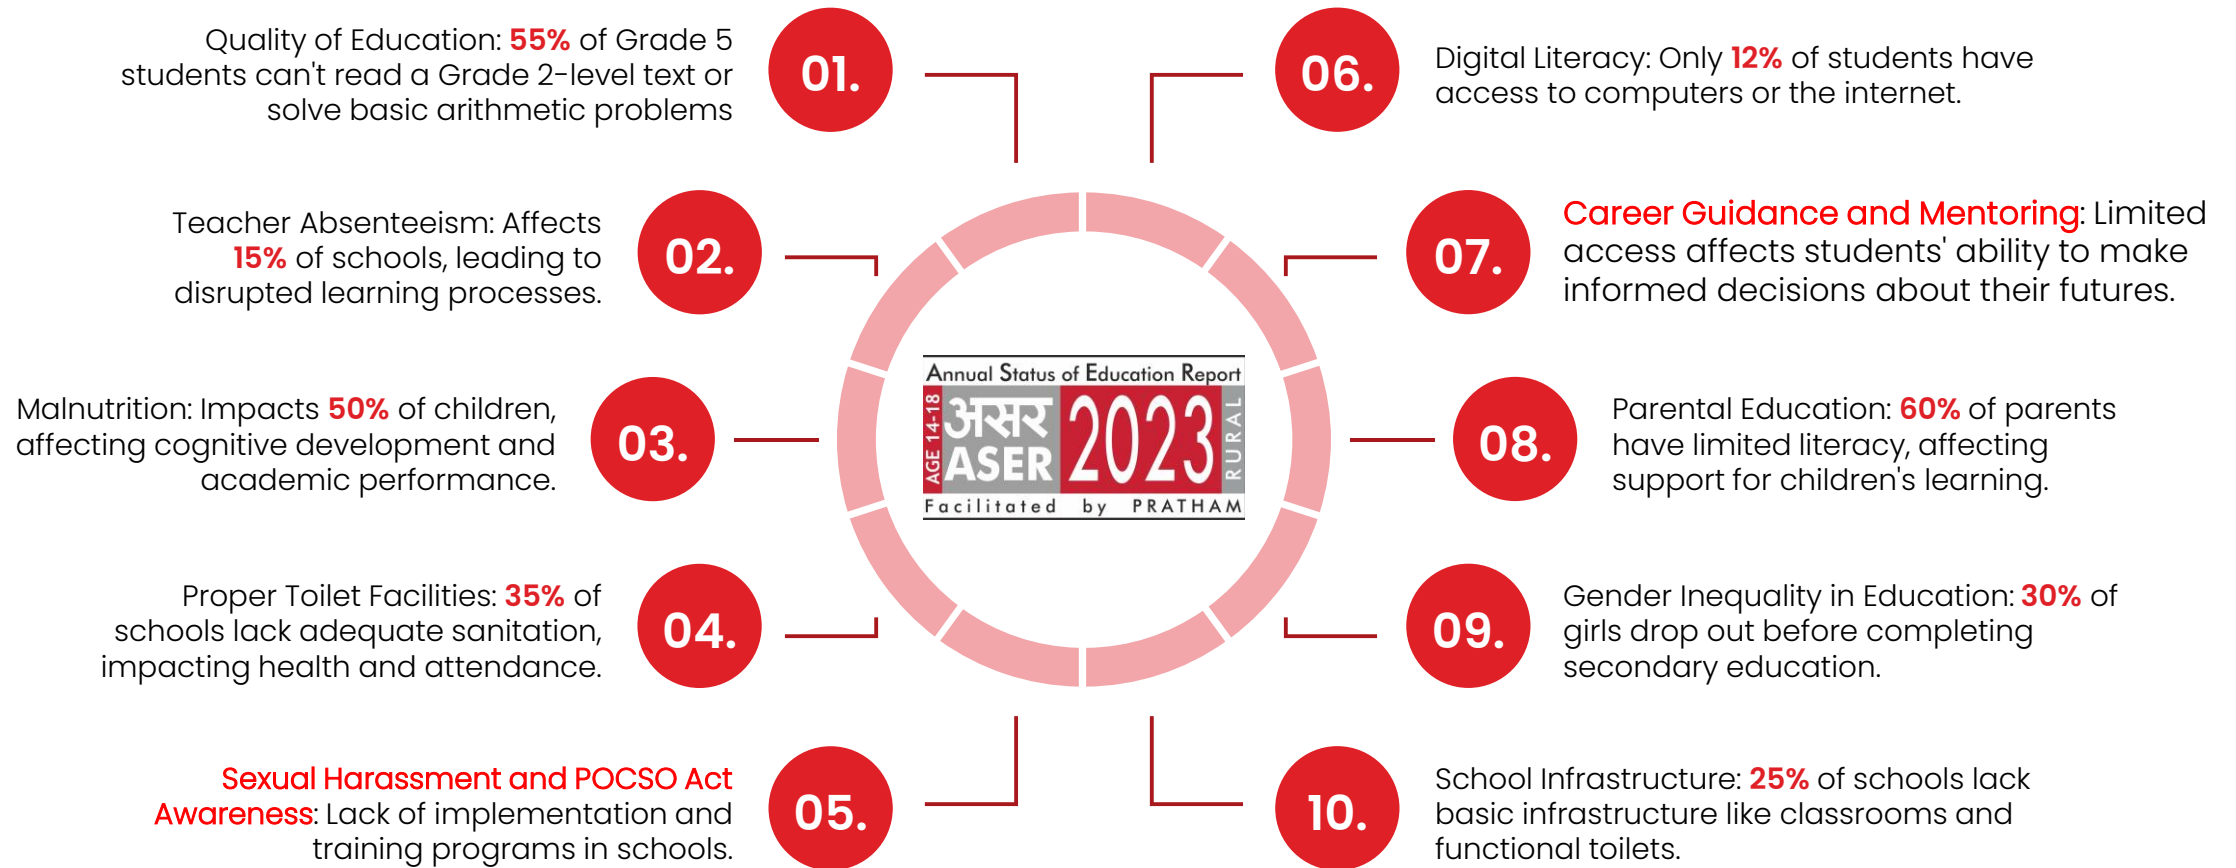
Quality of Education: 55% of Grade 5 students can't read a Grade 2-level text or solve basic arithmetic problems

01.

Teacher Absenteeism: Affects 15% of schools, leading to disrupted learning processes.

02.

Malnutrition: Impacts 50% of children, affecting cognitive development and academic performance.

03.

Proper Toilet Facilities: 35% of schools lack adequate sanitation, impacting health and attendance.

04.

Sexual Harassment and POCSO Act Awareness: Lack of implementation and training programs in schools.

05.

Annual Status of Education Report
AGE 14-18
असर
ASER
2023
RURAL
Facilitated by PRATHAM

06.

Digital Literacy: Only 12% of students have access to computers or the internet.

07.

Career Guidance and Mentoring: Limited access affects students' ability to make informed decisions about their futures.

08.

Parental Education: 60% of parents have limited literacy, affecting support for children's learning.

09.

Gender Inequality in Education: 30% of girls drop out before completing secondary education.

10.

School Infrastructure: 25% of schools lack basic infrastructure like classrooms and functional toilets.